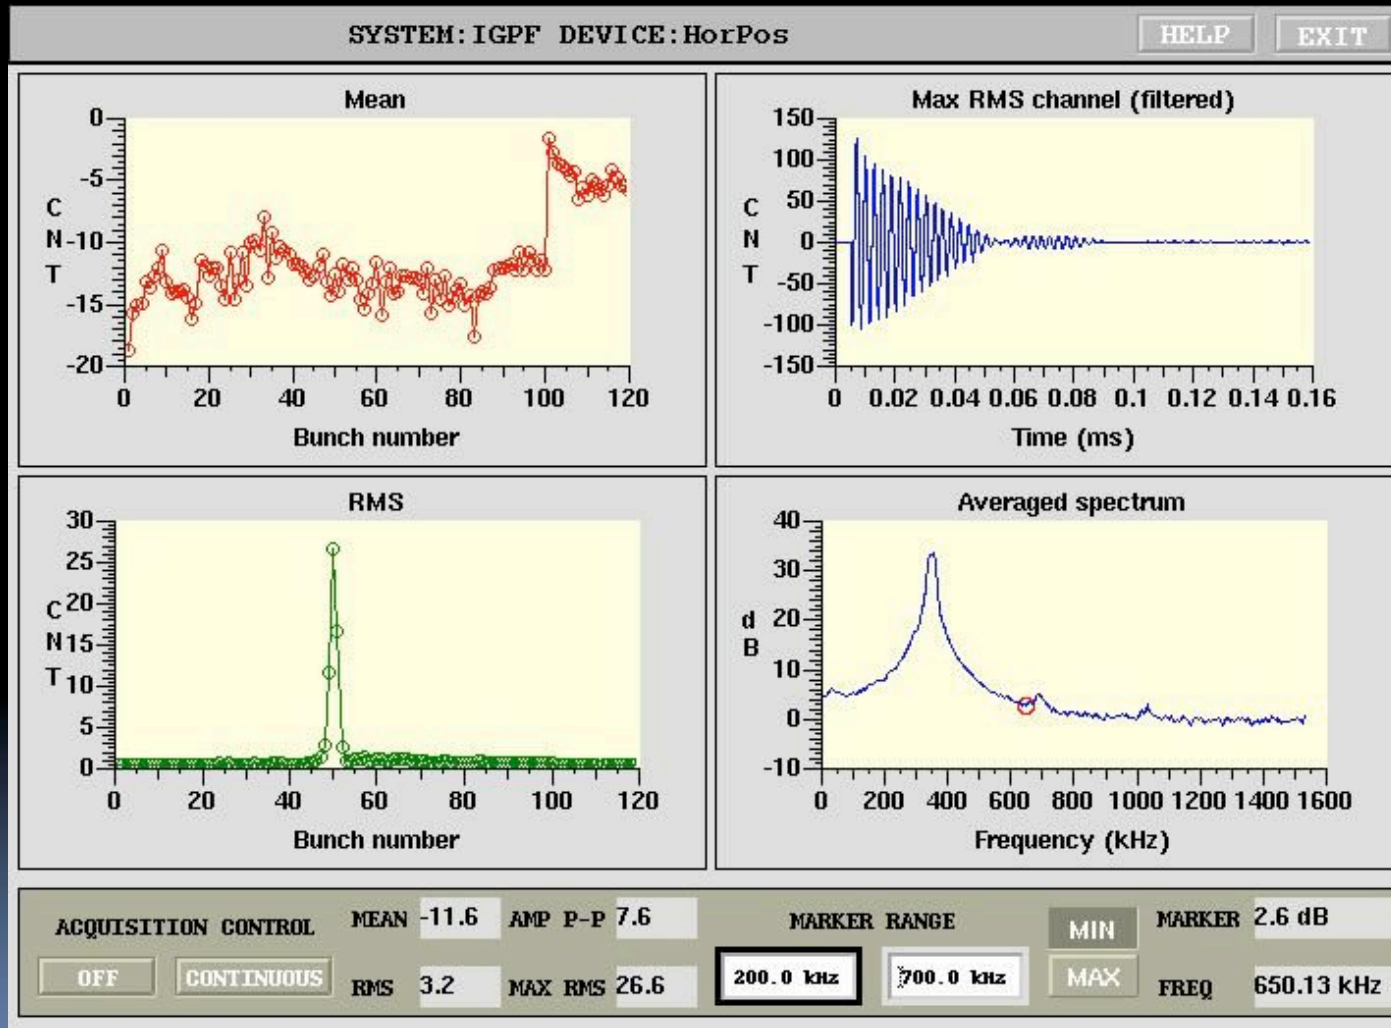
SYSTEM:IGPF DEVICE:HorPos

HELP

EXIT

Mean

0
-5
-10
-15
-20

CNT

0 20 40 60 80 100 120

Bunch number

Max RMS channel (filtered)

150
100
50
0
-50
-100
-150

CNT

0 0.02 0.04 0.06 0.08 0.1 0.12 0.14 0.16

Time (ms)

RMS

30
25
20
15
10
5
0

CNT

0 20 40 60 80 100 120

Bunch number

Averaged spectrum

40
30
20
10
0
-10

dB

0 200 400 600 800 1000 1200 1400 1600

Frequency (kHz)

ACQUISITION CONTROL

OFF

CONTINUOUS

MEAN -11.6

AMP P-P 7.6

RMS 3.2

MAX RMS 26.6

MARKER RANGE

200.0 kHz

700.0 kHz

MIN

MAX

MARKER 2.6 dB

FREQ 650.13 kHz